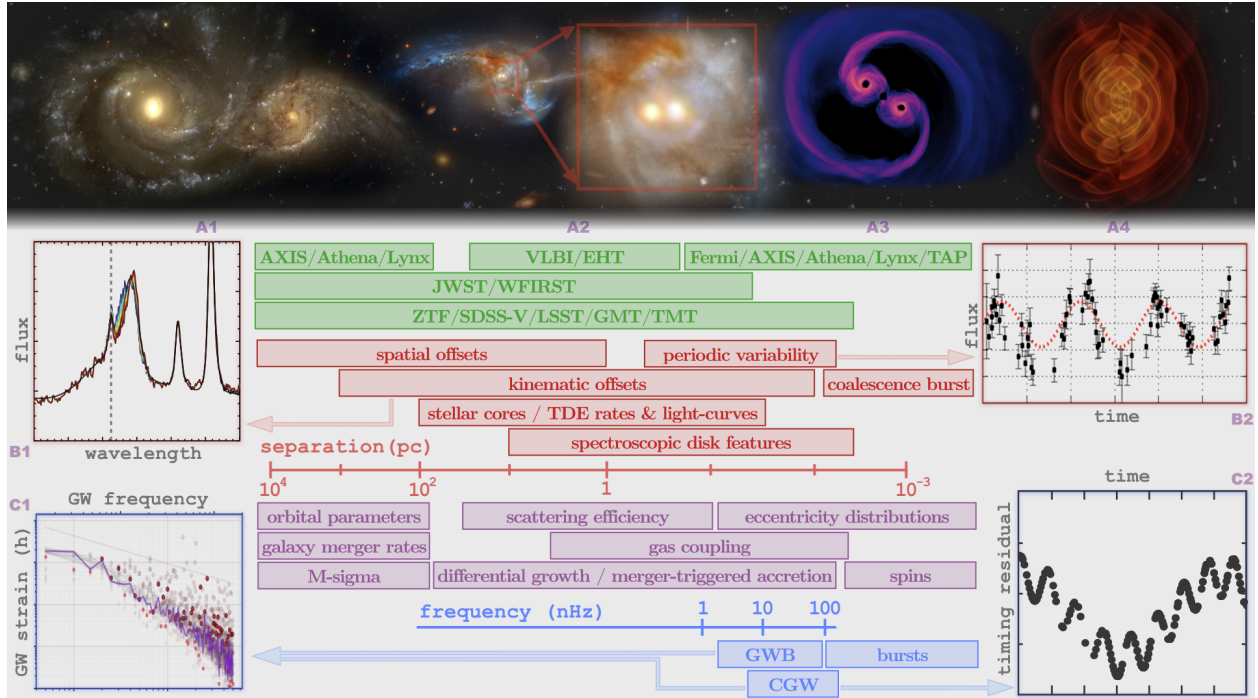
A1

A2

A3

A4

flux

wavelength

B1

AXIS/Athena/Lynx

VLBI/EHT

Fermi/AXIS/Athena/Lynx/TAP

JWST/WFIRST

ZTF/SDSS-V/LSST/GMT/TMT

spatial offsets

periodic variability

kinematic offsets

coalescence burst

stellar cores / TDE rates & light-curves

spectroscopic disk features

flux

time

B2

separation (pc)

$10^4$

$10^2$

1

$10^{-3}$

C1

GW frequency

GW strain (h)

orbital parameters

scattering efficiency

eccentricity distributions

galaxy merger rates

gas coupling

M-sigma

differential growth / merger-triggered accretion

spins

frequency (nHz)

1

10

100

GWB

bursts

CGW

time

C2

timing residual